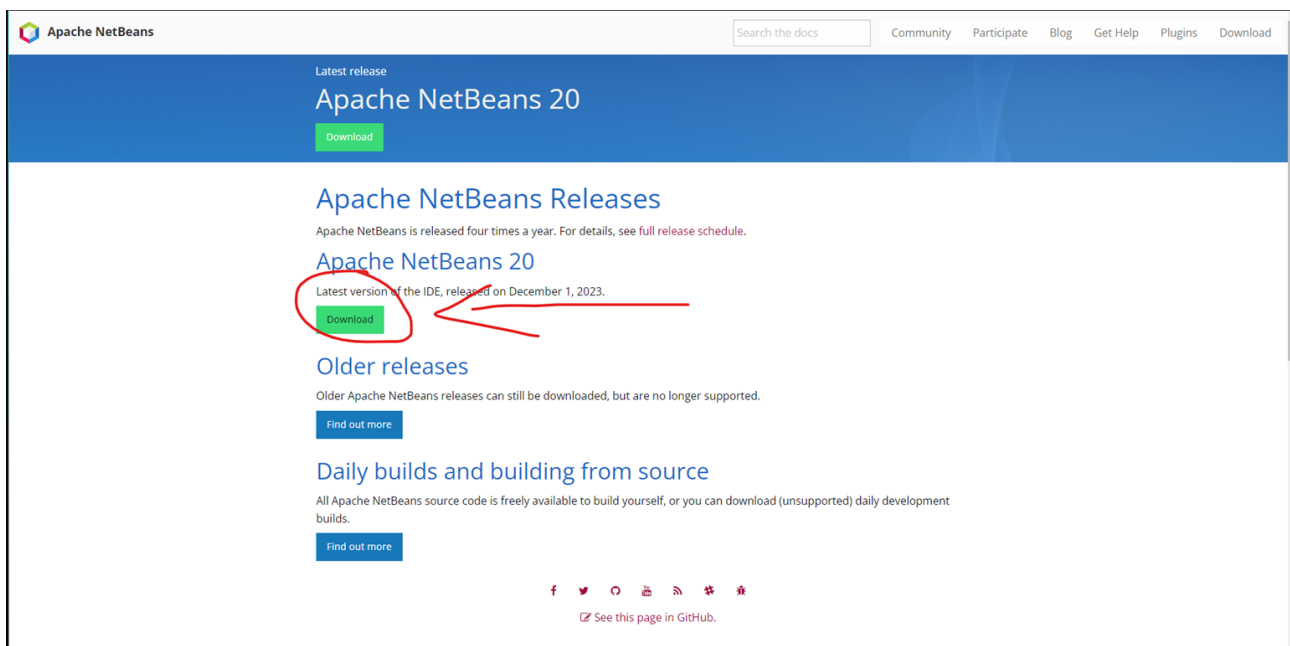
Apache NetBeans

Search the docs

Community Participate Blog Get Help Plugins Download

Latest release

Apache NetBeans 20

Download

Apache NetBeans Releases

Apache NetBeans is released four times a year. For details, see full release schedule.

Apache NetBeans 20

Latest version of the IDE, released on December 1, 2023.

Download

Older releases

Older Apache NetBeans releases can still be downloaded, but are no longer supported.

Find out more

Daily builds and building from source

All Apache NetBeans source code is freely available to build yourself, or you can download (unsupported) daily development builds.

Find out more

See this page in GitHub.